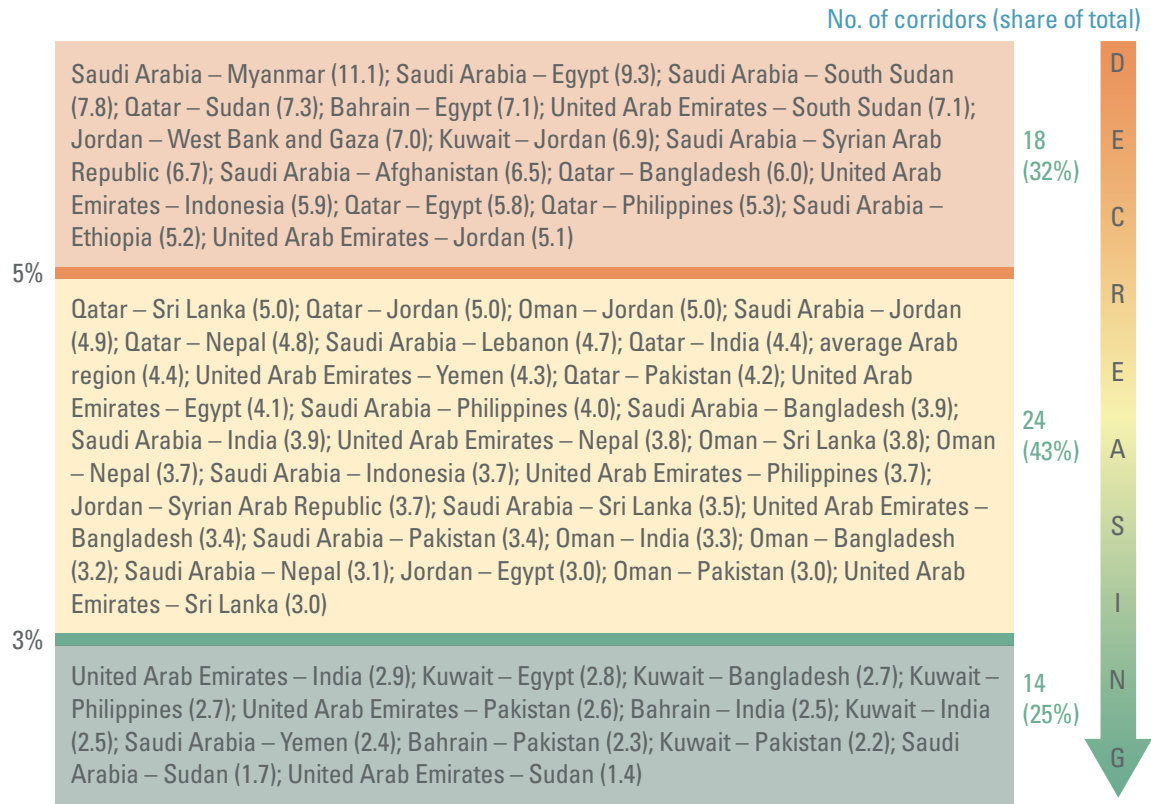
No. of corridors (share of total)

Saudi Arabia – Myanmar (11.1); Saudi Arabia – Egypt (9.3); Saudi Arabia – South Sudan (7.8); Qatar – Sudan (7.3); Bahrain – Egypt (7.1); United Arab Emirates – South Sudan (7.1); Jordan – West Bank and Gaza (7.0); Kuwait – Jordan (6.9); Saudi Arabia – Syrian Arab Republic (6.7); Saudi Arabia – Afghanistan (6.5); Qatar – Bangladesh (6.0); United Arab Emirates – Indonesia (5.9); Qatar – Egypt (5.8); Qatar – Philippines (5.3); Saudi Arabia – Ethiopia (5.2); United Arab Emirates – Jordan (5.1)

18 (32%)

5%

Qatar – Sri Lanka (5.0); Qatar – Jordan (5.0); Oman – Jordan (5.0); Saudi Arabia – Jordan (4.9); Qatar – Nepal (4.8); Saudi Arabia – Lebanon (4.7); Qatar – India (4.4); average Arab region (4.4); United Arab Emirates – Yemen (4.3); Qatar – Pakistan (4.2); United Arab Emirates – Egypt (4.1); Saudi Arabia – Philippines (4.0); Saudi Arabia – Bangladesh (3.9); Saudi Arabia – India (3.9); United Arab Emirates – Nepal (3.8); Oman – Sri Lanka (3.8); Oman – Nepal (3.7); Saudi Arabia – Indonesia (3.7); United Arab Emirates – Philippines (3.7); Jordan – Syrian Arab Republic (3.7); Saudi Arabia – Sri Lanka (3.5); United Arab Emirates – Bangladesh (3.4); Saudi Arabia – Pakistan (3.4); Oman – India (3.3); Oman – Bangladesh (3.2); Saudi Arabia – Nepal (3.1); Jordan – Egypt (3.0); Oman – Pakistan (3.0); United Arab Emirates – Sri Lanka (3.0)

24 (43%)

3%

United Arab Emirates – India (2.9); Kuwait – Egypt (2.8); Kuwait – Bangladesh (2.7); Kuwait – Philippines (2.7); United Arab Emirates – Pakistan (2.6); Bahrain – India (2.5); Kuwait – India (2.5); Saudi Arabia – Yemen (2.4); Bahrain – Pakistan (2.3); Kuwait – Pakistan (2.2); Saudi Arabia – Sudan (1.7); United Arab Emirates – Sudan (1.4)

14 (25%)

D E C R E A S I N G